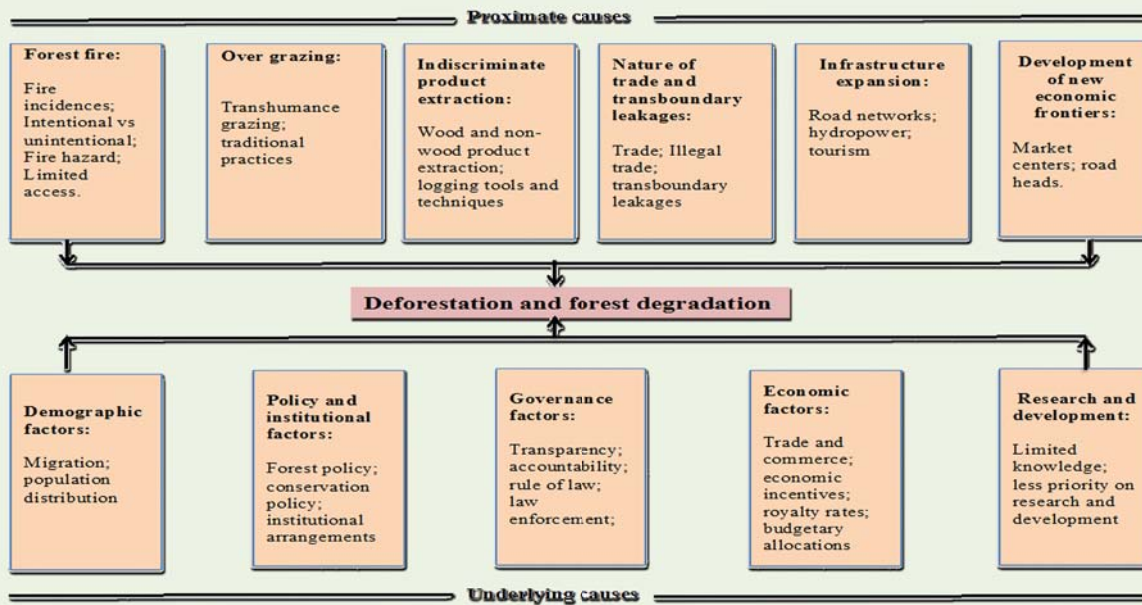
Proximate causes

**Forest fire:**
Fire incidences; Intentional vs unintentional; Fire hazard; Limited access.

**Over grazing:**
Transhumance grazing; traditional practices

**Indiscriminate product extraction:**
Wood and non-wood product extraction; logging tools and techniques

**Nature of trade and transboundary leakages:**
Trade; Illegal trade; transboundary leakages

**Infrastructure expansion:**
Road networks; hydropower; tourism

**Development of new economic frontiers:**
Market centers; road heads.

**Deforestation and forest degradation**

**Demographic factors:**
Migration; population distribution

**Policy and institutional factors:**
Forest policy; conservation policy; institutional arrangements

**Governance factors:**
Transparency; accountability; rule of law; law enforcement;

**Economic factors:**
Trade and commerce; economic incentives; royalty rates; budgetary allocations

**Research and development:**
Limited knowledge; less priority on research and development

Underlying causes